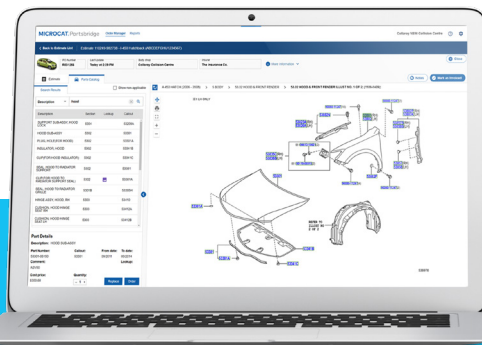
MICROCAT Partsbridge

Back to Estimate List

Estimate

Parts Catalog

Search Results

Description

hood

Show me applicable

| Description | | |
|---|---|---|
| SUPPORT SUB-ASSY, HOOD LOCK | | |
| HOOD SUB-ASSY | | |
| PLUG, HOLE (FOR HOOD) | | |
| INSULATOR, HOOD | | |
| CUSHION HOOD INSULATOR | | |
| SEAL, HOOD TO RADIATOR SUPPORT | | |
| CUSHION, HOOD TO RADIATOR SUPPORT | | |
| SEAL, HOOD TO RADIATOR GRILLE | | |
| HINGE ASSY, HOOD | | |
| CUSHION, HOOD HINGE | | |
| BRACKET | | |

Part Details

Part Number

Comment

Quantity

Replace

Order

Toyota

RH

Show

53301A

53410